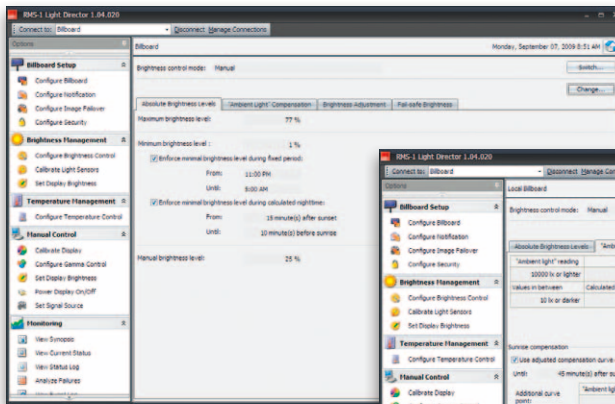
RMS-1 Light Director 1.04.020

Connect to: Billboard Disconnect Manage Connections

Options

Billboard Setup
Configure Billboard
Configure Notification
Configure Image Failover
Configure Security

Brightness Management
Configure Brightness Control
Calibrate Light Sensors
Set Display Brightness

Temperature Management
Configure Temperature Control

Manual Control
Calibrate Display
Configure Gamma Control
Set Display Brightness
Power Display On/Off
Set Signal Source

Monitoring
View Synopsis
View Current Status
View Status Log
Analyze Failures
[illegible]

Billboard

Monday, September 07, 2009 8:51 AM

Brightness control mode: Manual

Switch...

Change...

Absolute Brightness Levels | "Ambient Light" Compensation | Brightness Adjustment | Fail-safe Brightness

Maximum brightness level: 77 %

Minimum brightness level: 1 %

Enforce minimal brightness level during fixed period:
From: 11:00 PM
Until: 8:00 AM

Enforce minimal brightness level during calculated nighttime:
From: 15 minute(s) after sunset
Until: 10 minute(s) before sunrise

Manual brightness level: 25 %

RMS-1 Light Director 1.04.020

Connect to: Billboard Disconnect Manage Conn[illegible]

Options

Billboard Setup
Configure Billboard
Configure Notification
Configure Image Failover
Configure Security

Brightness Management
Configure Brightness Control
Calibrate Light Sensors
Set Display Brightness

Temperature Management
Configure Temperature Control

Manual Control
Calibrate Display

Local Billboard

Brightness control mode: Manual

Absolute Brightness Levels | "Amb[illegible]

| "Ambient light" reading | |
|---|---|
| 10000 lx or lighter | |
| Values in between | Calculated |
| 10 lx or darker | |

Sunrise compensation
Use adjusted compensation curve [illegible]
Until: 45 minute(s) after su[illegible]
Additional curve point: "Ambient lig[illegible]